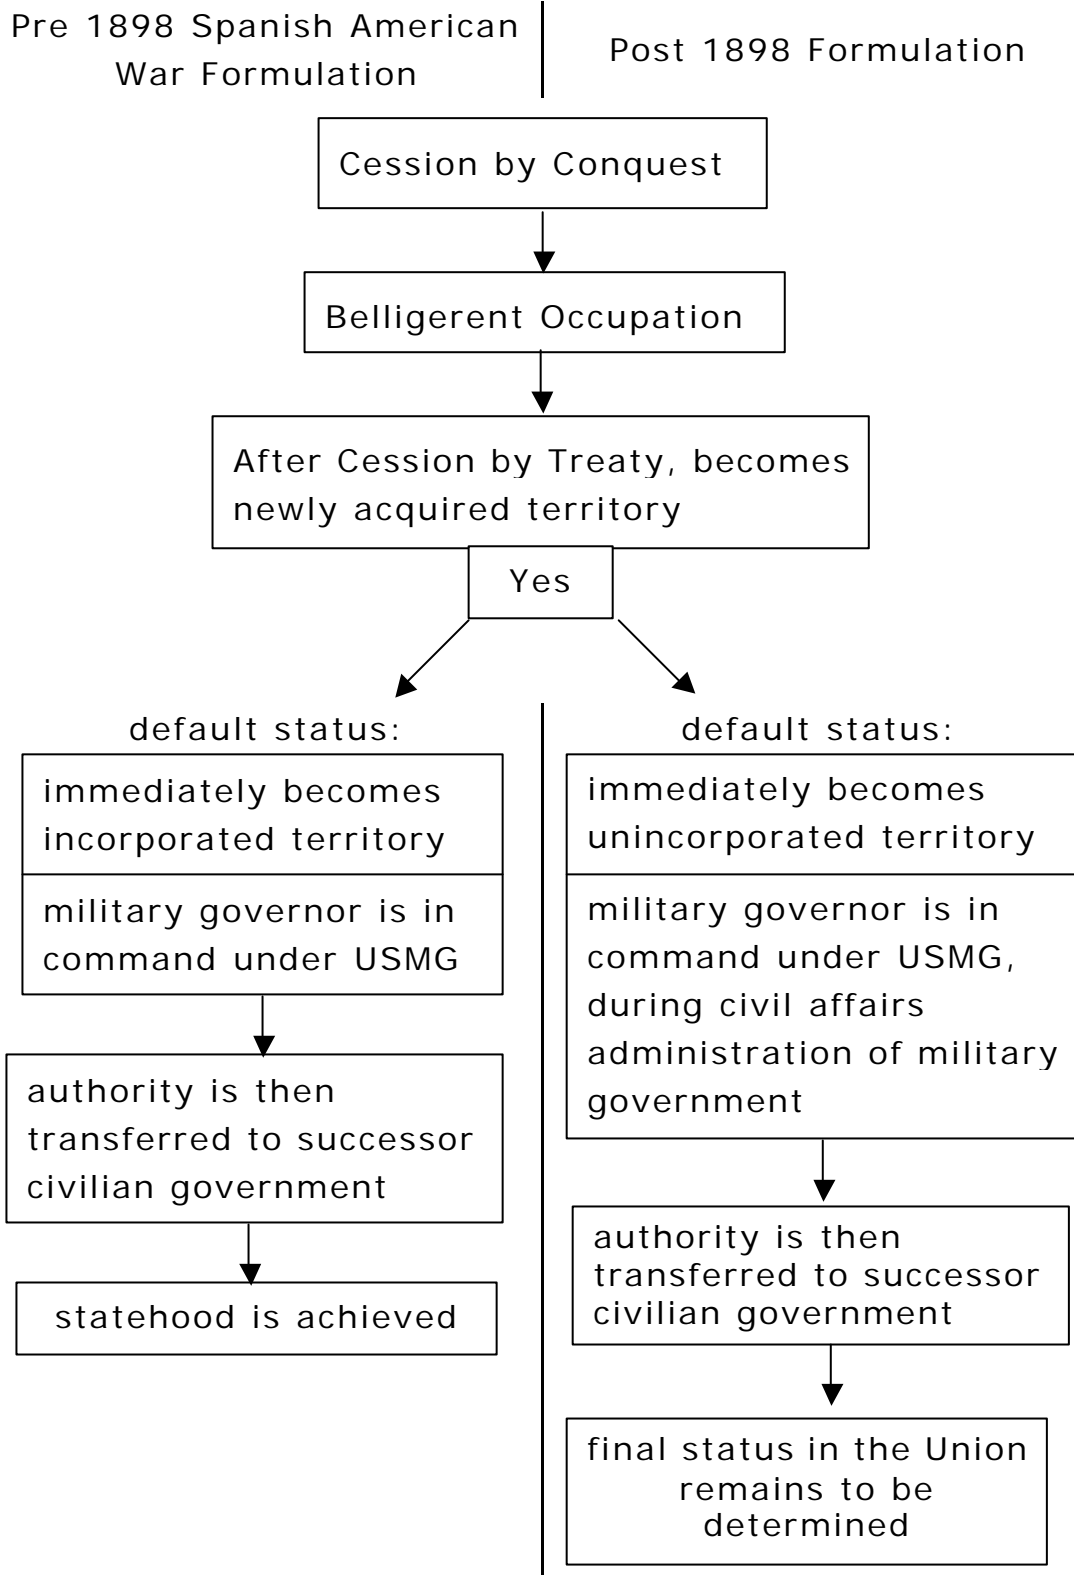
Pre 1898 Spanish American War Formulation

Post 1898 Formulation

Cession by Conquest

Belligerent Occupation

After Cession by Treaty, becomes newly acquired territory

Yes

default status:

immediately becomes incorporated territory

military governor is in command under USMG

authority is then transferred to successor civilian government

statehood is achieved

default status:

immediately becomes unincorporated territory

military governor is in command under USMG, during civil affairs administration of military government

authority is then transferred to successor civilian government

final status in the Union remains to be determined